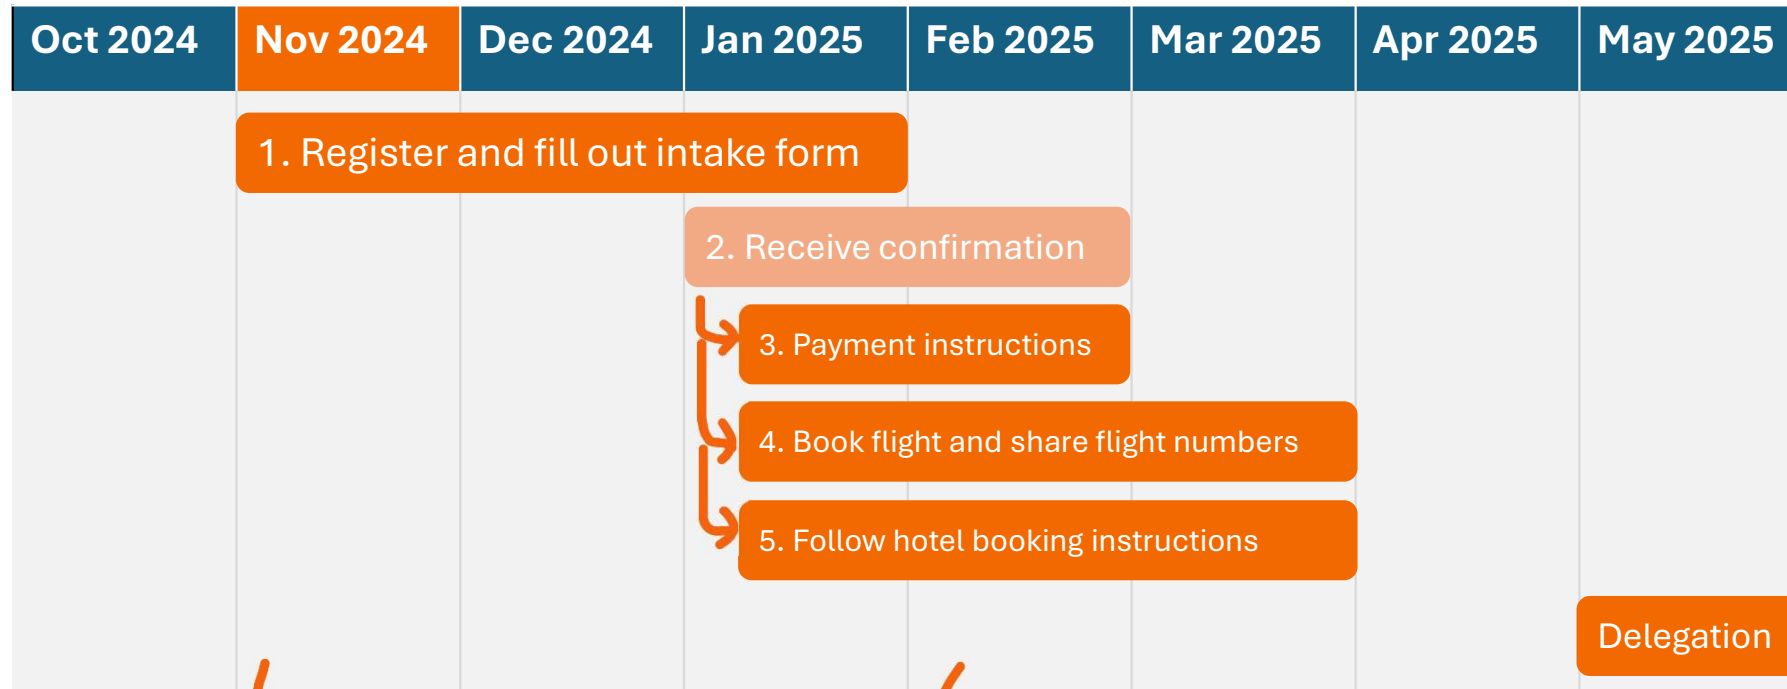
| Oct 2024 | Nov 2024 | Dec 2024 | Jan 2025 | Feb 2025 | Mar 2025 | Apr 2025 | May 2025 |
|---|---|---|---|---|---|---|---|

1. Register and fill out intake form

2. Receive confirmation

3. Payment instructions

4. Book flight and share flight numbers

5. Follow hotel booking instructions

Delegation